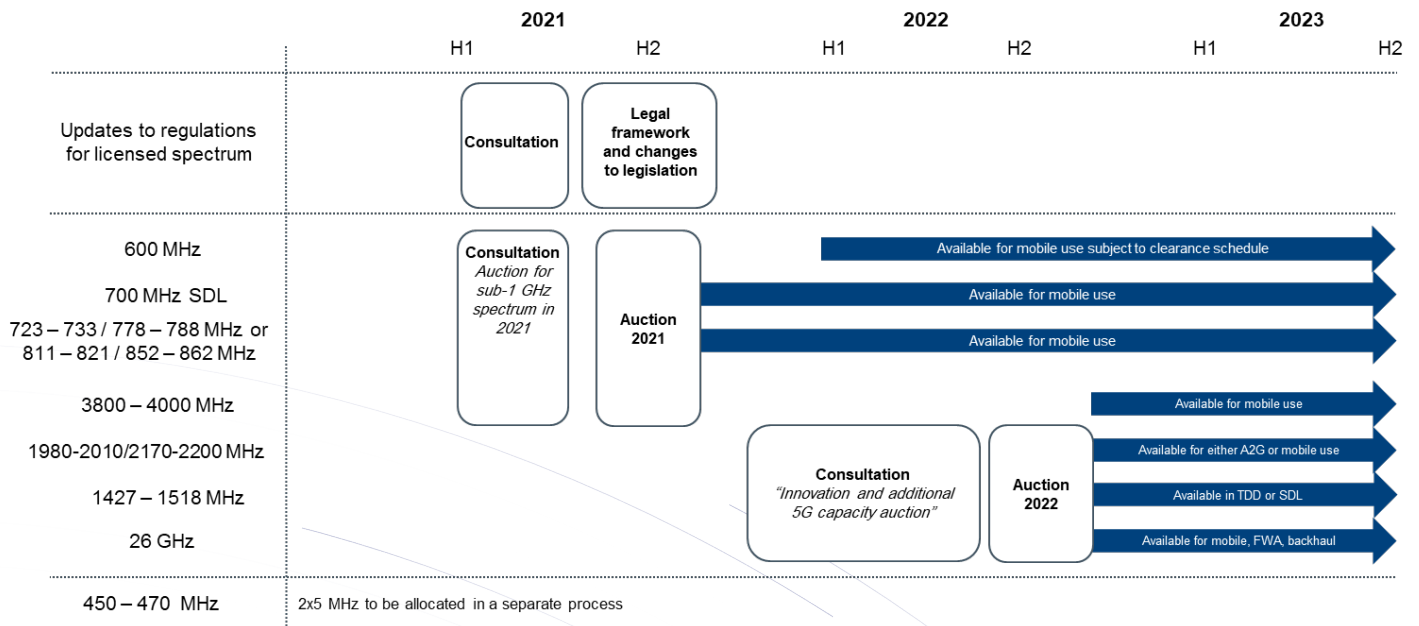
| | 2021 H1 | 2021 H2 | 2022 H1 | 2022 H2 | 2023 H1 | 2023 H2 |
|---|---|---|---|---|---|---|

Updates to regulations for licensed spectrum

Consultation

Legal framework and changes to legislation

600 MHz

700 MHz SDL

723 – 733 / 778 – 788 MHz or 811 – 821 / 852 – 862 MHz

3800 – 4000 MHz

1980-2010/2170-2200 MHz

1427 – 1518 MHz

26 GHz

Consultation *Auction for sub-1 GHz spectrum in 2021*

Auction 2021

Available for mobile use subject to clearance schedule

Available for mobile use

Available for mobile use

Available for mobile use

Consultation *"Innovation and additional 5G capacity auction"*

Auction 2022

Available for either A2G or mobile use

Available in TDD or SDL

Available for mobile, FWA, backhaul

450 – 470 MHz

2x5 MHz to be allocated in a separate process